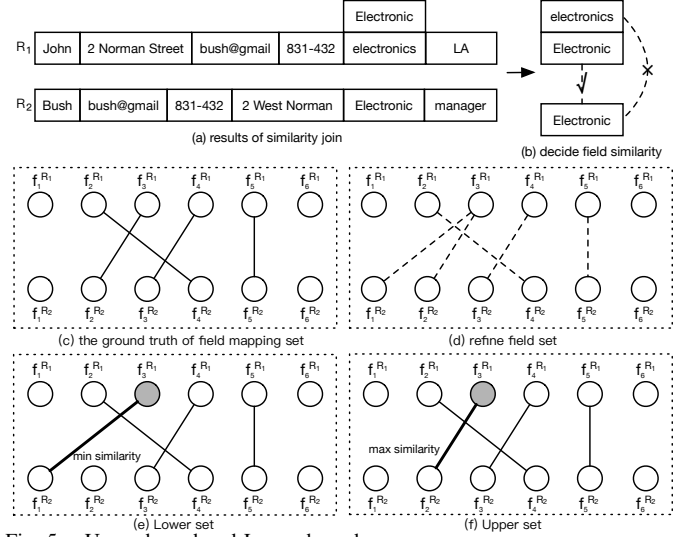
Electronic

$R_1$ | John | 2 Norman Street | bush@gmail | 831-432 | electronics | LA

$R_2$ | Bush | bush@gmail | 831-432 | 2 West Norman | Electronic | manager

(a) results of similarity join

electronics
Electronic
Electronic

(b) decide field similarity

$f_1^{R_1}$ $f_2^{R_1}$ $f_3^{R_1}$ $f_4^{R_1}$ $f_5^{R_1}$ $f_6^{R_1}$

$f_1^{R_2}$ $f_2^{R_2}$ $f_3^{R_2}$ $f_4^{R_2}$ $f_5^{R_2}$ $f_6^{R_2}$

(c) the ground truth of field mapping set

$f_1^{R_1}$ $f_2^{R_1}$ $f_3^{R_1}$ $f_4^{R_1}$ $f_5^{R_1}$ $f_6^{R_1}$

$f_1^{R_2}$ $f_2^{R_2}$ $f_3^{R_2}$ $f_4^{R_2}$ $f_5^{R_2}$ $f_6^{R_2}$

(d) refine field set

$f_1^{R_1}$ $f_2^{R_1}$ $f_3^{R_1}$ $f_4^{R_1}$ $f_5^{R_1}$ $f_6^{R_1}$

min similarity

$f_1^{R_2}$ $f_2^{R_2}$ $f_3^{R_2}$ $f_4^{R_2}$ $f_5^{R_2}$ $f_6^{R_2}$

(e) Lower set

$f_1^{R_1}$ $f_2^{R_1}$ $f_3^{R_1}$ $f_4^{R_1}$ $f_5^{R_1}$ $f_6^{R_1}$

max similarity

$f_1^{R_2}$ $f_2^{R_2}$ $f_3^{R_2}$ $f_4^{R_2}$ $f_5^{R_2}$ $f_6^{R_2}$

(f) Upper set

Fig. 5. Upper bound and Lower bound